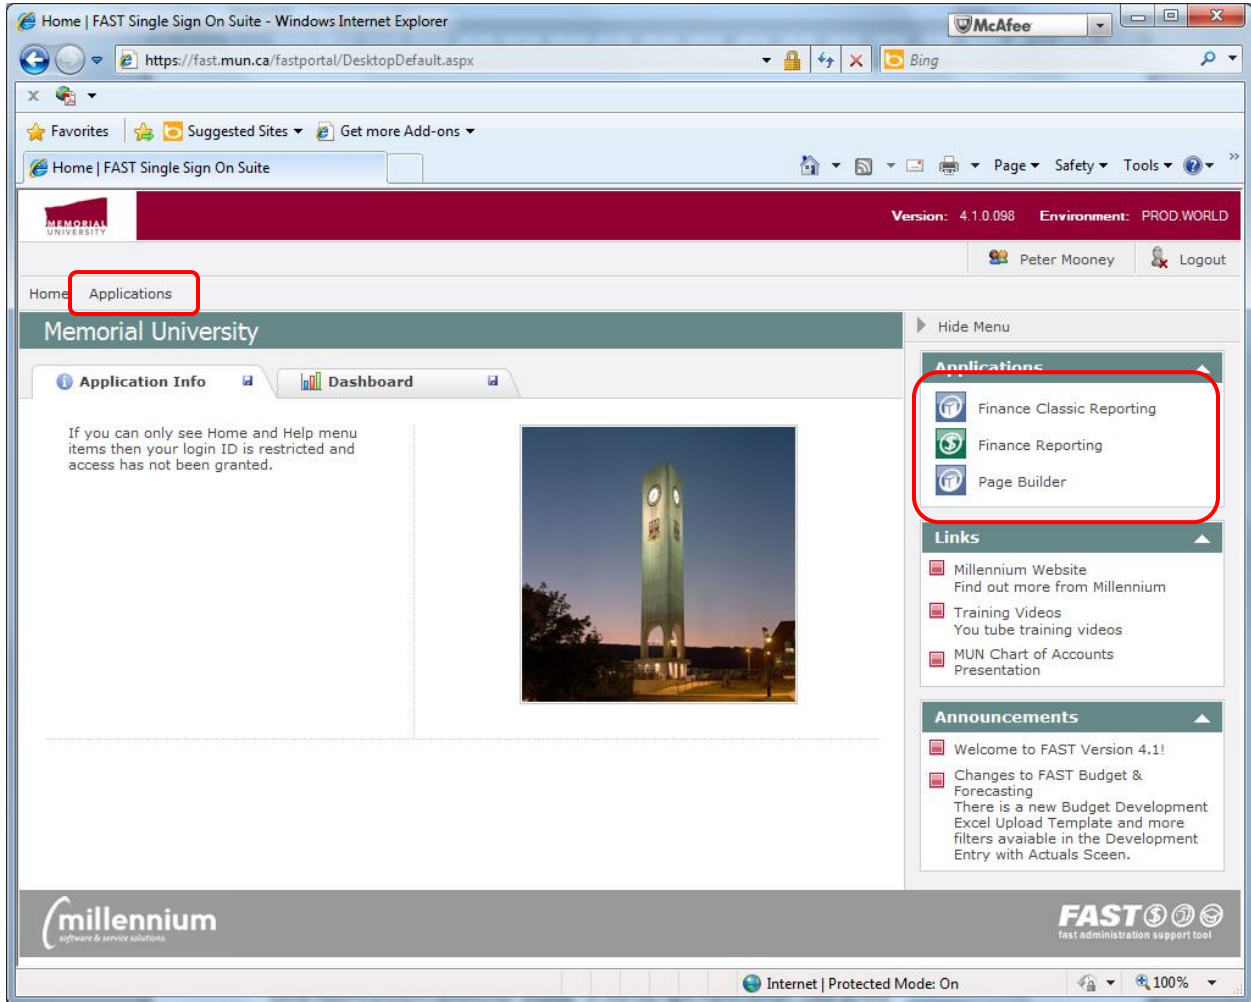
Home | FAST Single Sign On Suite - Windows Internet Explorer

McAfee

https://fast.mun.ca/fastportal/DesktopDefault.aspx

Bing

Favorites | Suggested Sites ▾ | Get more Add-ons ▾

Home | FAST Single Sign On Suite

Page ▾ Safety ▾ Tools ▾

MEMORIAL UNIVERSITY

Version: 4.1.0.098 Environment: PROD.WORLD

Peter Mooney Logout

Home Applications

Memorial University

Hide Menu

Application Info

Dashboard

If you can only see Home and Help menu items then your login ID is restricted and access has not been granted.

Applications

Finance Classic Reporting

Finance Reporting

Page Builder

Links

Millennium Website
Find out more from Millennium

Training Videos
You tube training videos

MUN Chart of Accounts Presentation

Announcements

Welcome to FAST Version 4.1!

Changes to FAST Budget & Forecasting
There is a new Budget Development Excel Upload Template and more filters avaiable in the Development Entry with Actuals Sceen.

millennium
software & service solutions

FAST
fast administration support tool

Internet | Protected Mode: On

100%